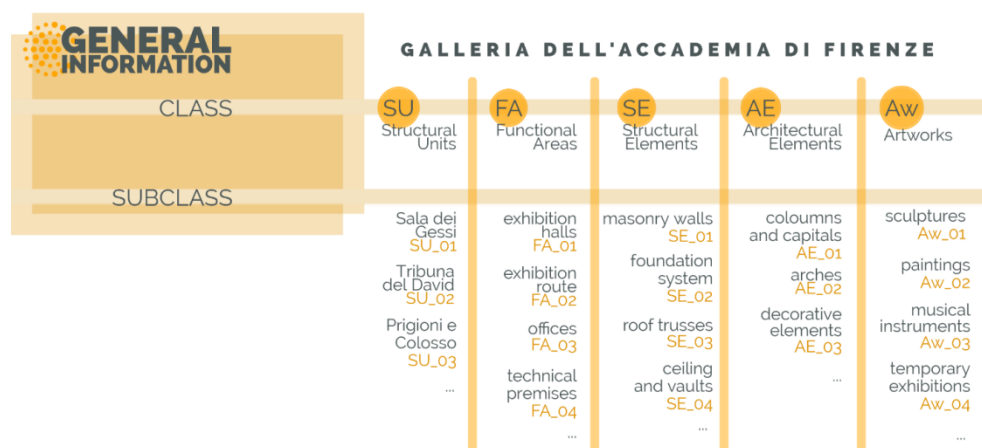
GENERAL INFORMATION

GALLERIA DELL'ACCADEMIA DI FIRENZE

CLASS

SUBCLASS

SU
Structural Units

Sala dei Gessi
SU_01

Tribuna del David
SU_02

Prigioni e Colosso
SU_03

...

FA
Functional Areas

exhibition halls
FA_01

exhibition route
FA_02

offices
FA_03

technical premises
FA_04

...

SE
Structural Elements

masonry walls
SE_01

foundation system
SE_02

roof trusses
SE_03

ceiling and vaults
SE_04

...

AE
Architectural Elements

coloumns and capitals
AE_01

arches
AE_02

decorative elements
AE_03

...

Aw
Artworks

sculptures
Aw_01

paintings
Aw_02

musical instruments
Aw_03

temporary exhibitions
Aw_04

...